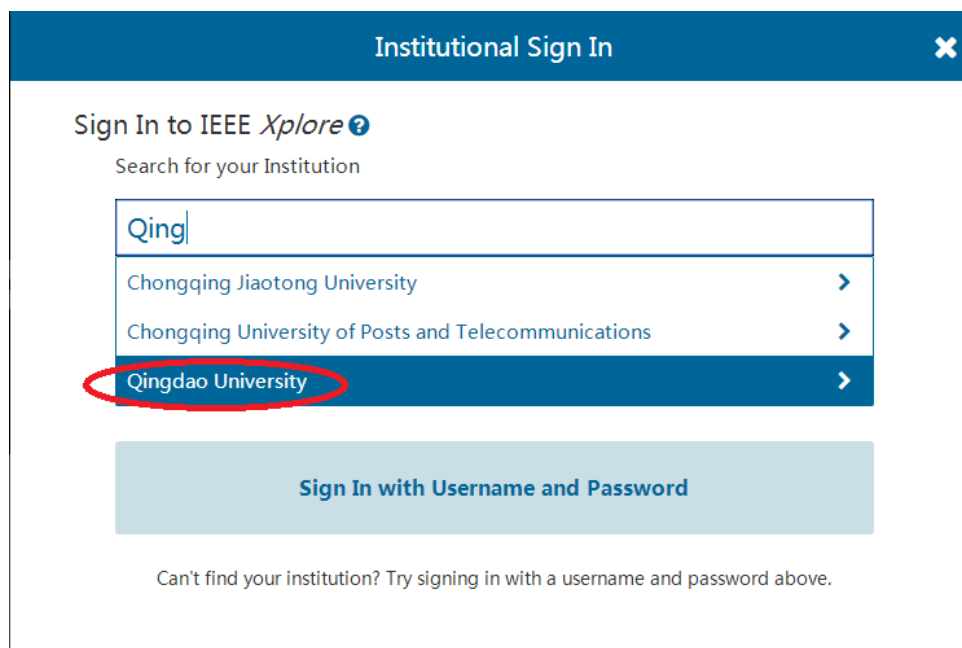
Institutional Sign In

Sign In to IEEE Xplore

Search for your Institution

Qing

Chongqing Jiaotong University

Chongqing University of Posts and Telecommunications

Qingdao University

Sign In with Username and Password

Can't find your institution? Try signing in with a username and password above.